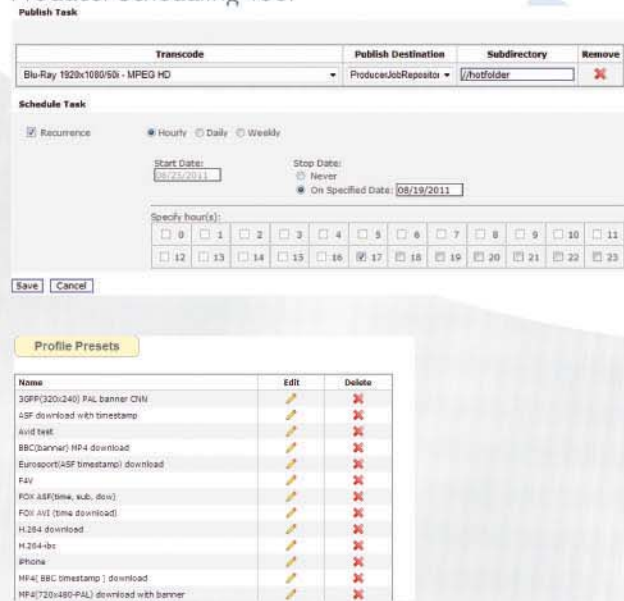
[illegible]

Publish Task

| Transcode | Publish Destination | Subdirectory | Remove |
|---|---|---|---|
| Blu-Ray 1920x1080/50i - MPEG HD | ProducerJobRepositor | //hotfolder | ✖ |

Schedule Task

Recurrence Hourly Daily Weekly

Start Date: 08/23/2011

Stop Date:
Never
On Specified Date: 08/19/2011

Specify hour(s):

0 1 2 3 4 5 6 7 8 9 10 11
12 13 14 15 16 17 18 19 20 21 22 23

Save Cancel

Profile Presets

| Name | Edit | Delete |
|---|---|---|
| 3GPP(320x240) PAL banner CNN | | ✖ |
| ASF download with timestamp | | ✖ |
| Avid test | | ✖ |
| BBC(banner) MP4 download | | ✖ |
| Eurosport(ASF timestamp) download | | ✖ |
| F4V | | ✖ |
| FOX ASF(time, sub, dow) | | ✖ |
| FOX AVI (time download) | | ✖ |
| H.264 download | | ✖ |
| H.264-ibc | | ✖ |
| iPhone | | ✖ |
| MP4( BBC timestamp ) download | | ✖ |
| MP4(720x480-PAL) download with banner | | ✖ |